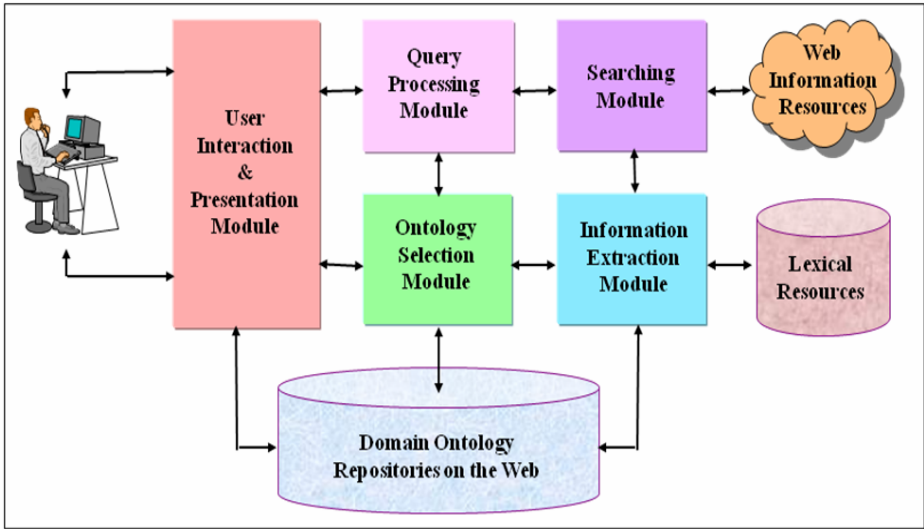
User Interaction & Presentation Module

Query Processing Module

Searching Module

Web Information Resources

Ontology Selection Module

Information Extraction Module

Lexical Resources

Domain Ontology Repositories on the Web